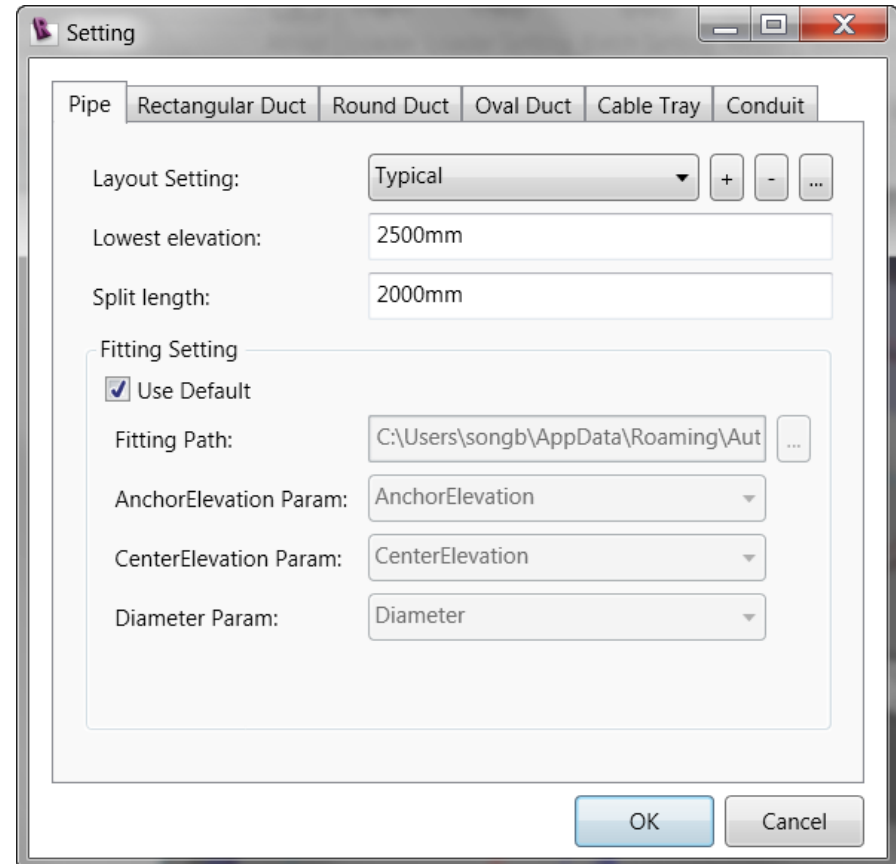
Setting

Pipe | Rectangular Duct | Round Duct | Oval Duct | Cable Tray | Conduit

Layout Setting: Typical + - ...

Lowest elevation: 2500mm

Split length: 2000mm

Fitting Setting

Use Default

Fitting Path: C:\Users\songb\AppData\Roaming\Aut ...

AnchorElevation Param: AnchorElevation

CenterElevation Param: CenterElevation

Diameter Param: Diameter

OK Cancel